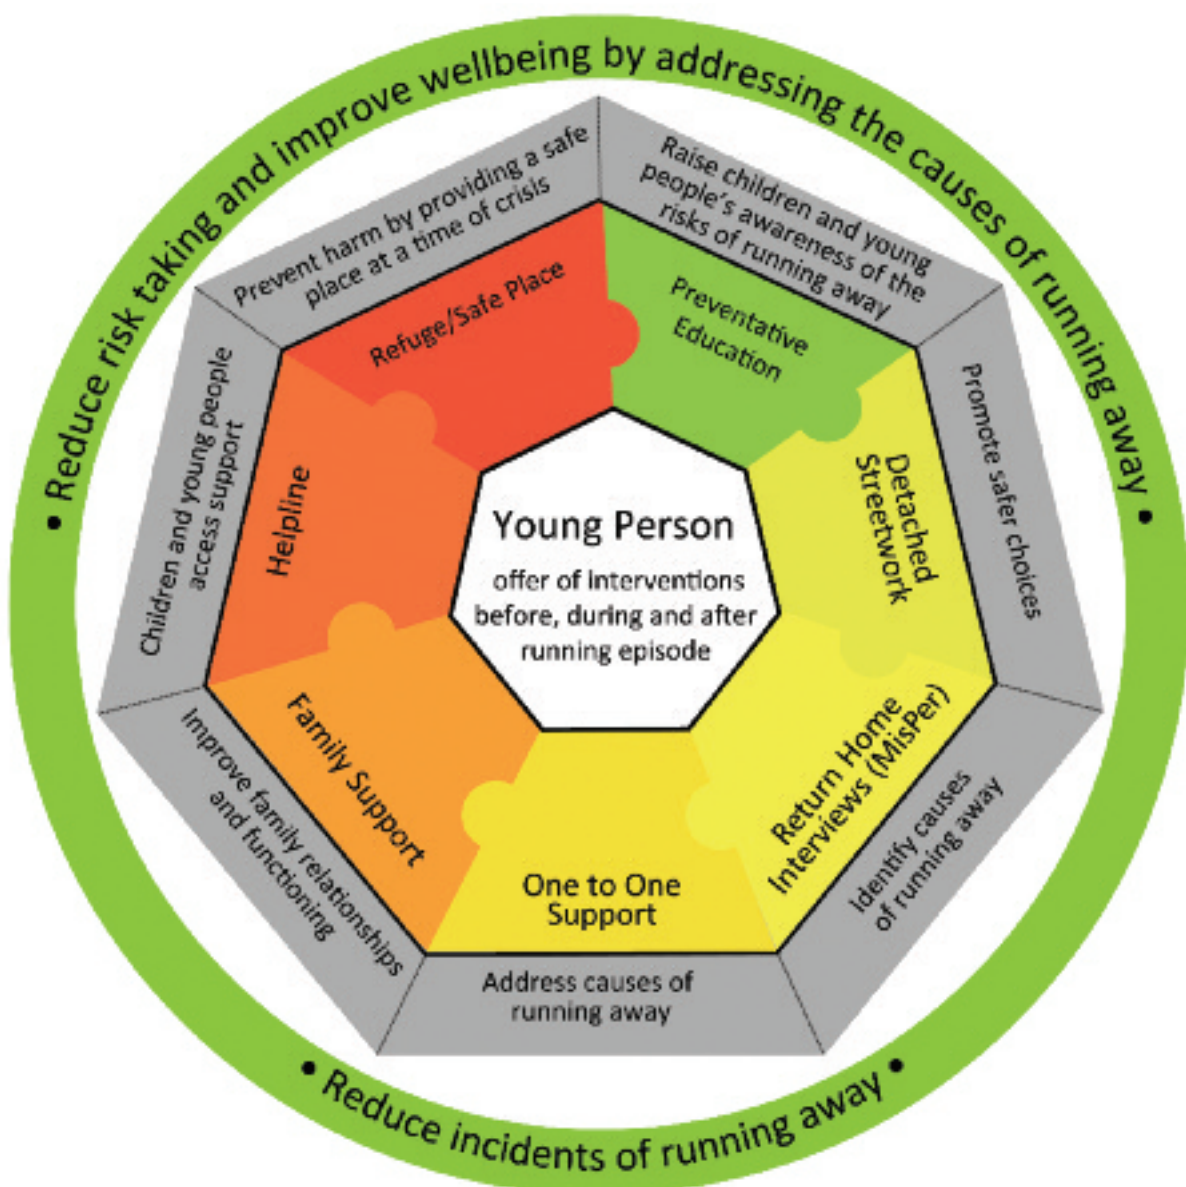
• Reduce risk taking and improve wellbeing by addressing the causes of running away •

Prevent harm by providing a safe place at a time of crisis

Raise children and young people's awareness of the risks of running away

Promote safer choices

Identify causes of running away

Address causes of running away

Improve family relationships and functioning

Children and young people access support

Refuge/Safe Place

Preventative Education

Detached Streetwork

Return Home Interviews (MisPer)

One to One Support

Family Support

Helpline

Young Person

offer of interventions before, during and after running episode

• Reduce incidents of running away •